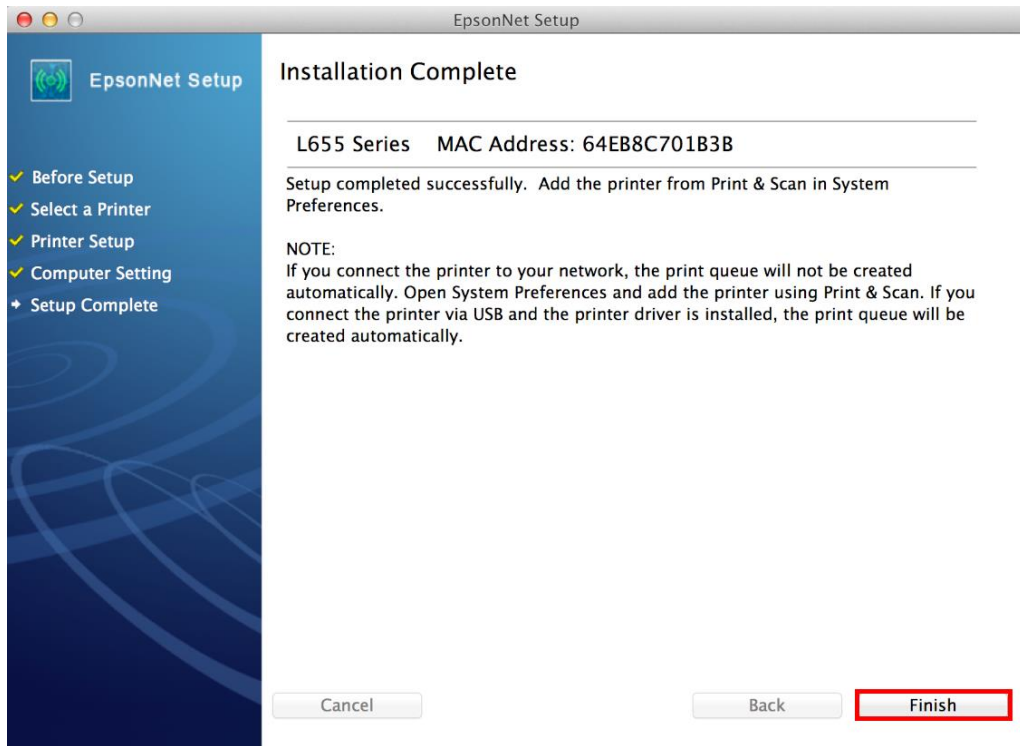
EpsonNet Setup

EpsonNet Setup

Before Setup
Select a Printer
Printer Setup
Computer Setting
Setup Complete

Installation Complete

L655 Series MAC Address: 64EB8C701B3B

Setup completed successfully. Add the printer from Print & Scan in System Preferences.

NOTE:
If you connect the printer to your network, the print queue will not be created automatically. Open System Preferences and add the printer using Print & Scan. If you connect the printer via USB and the printer driver is installed, the print queue will be created automatically.

Cancel

Back

Finish